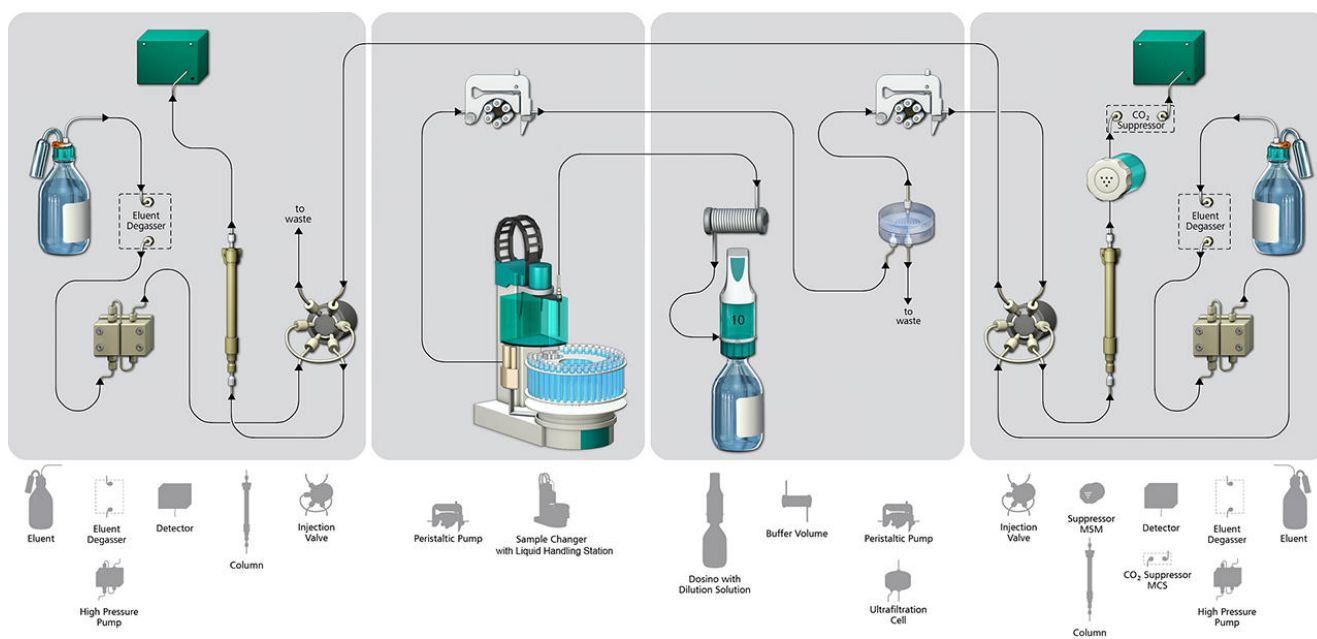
Eluent Degasser

to waste

10

to waste

$CO_2$ Suppressor

Eluent Degasser

Eluent

Eluent Degasser

Detector

Column

Injection Valve

High Pressure Pump

Peristaltic Pump

Sample Changer with Liquid Handling Station

Dosino with Dilution Solution

Buffer Volume

Peristaltic Pump

Ultrafiltration Cell

Injection Valve

Suppressor MSM

Column

Detector

$CO_2$ Suppressor MCS

Eluent Degasser

High Pressure Pump

Eluent